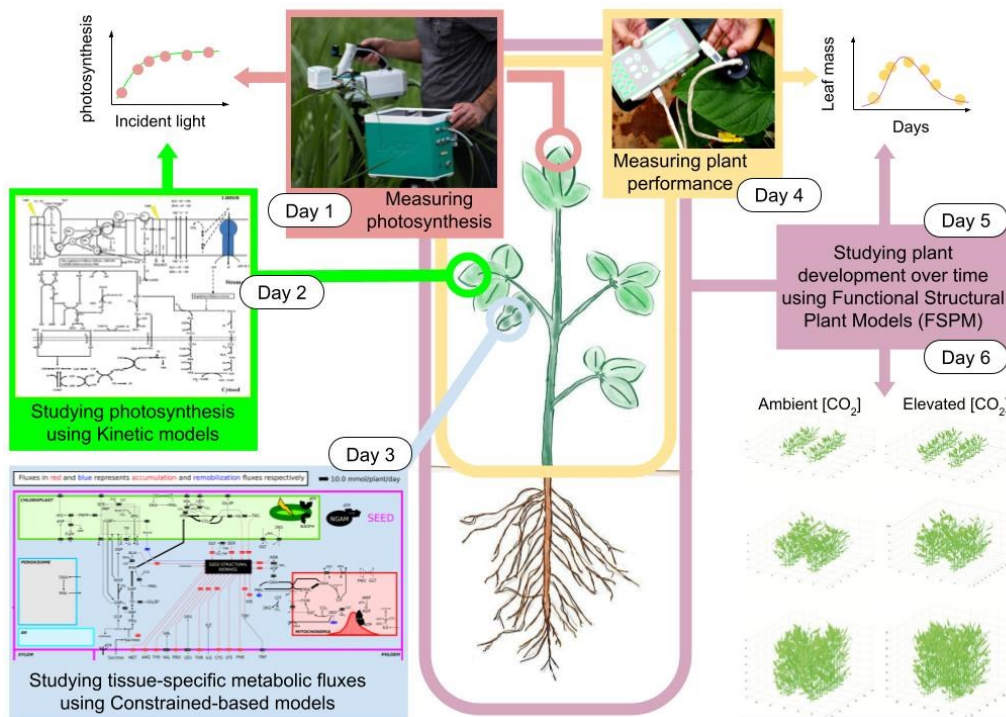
photosynthesis

Incident light

Measuring photosynthesis

Day 1

Measuring plant performance

Day 4

Leaf mass

Days

Day 5

Studying plant development over time using Functional Structural Plant Models (FSPM)

Day 6

Day 2

Studying photosynthesis using Kinetic models

Day 3

Ambient [$CO_2$]

Elevated [$CO_2$]

Fluxes in red and blue represents accumulation and remobilization fluxes respectively

10.0 mmol/plant/day

CHLOROPLAST

SEED

NGAM

SEED STRUCTURAL BIOMASS

MITOCHONDRIA

PEROXISOME

ER

XYLEM

PHLOEM

Stroma

Cytosol

Studying tissue-specific metabolic fluxes using Constrained-based models